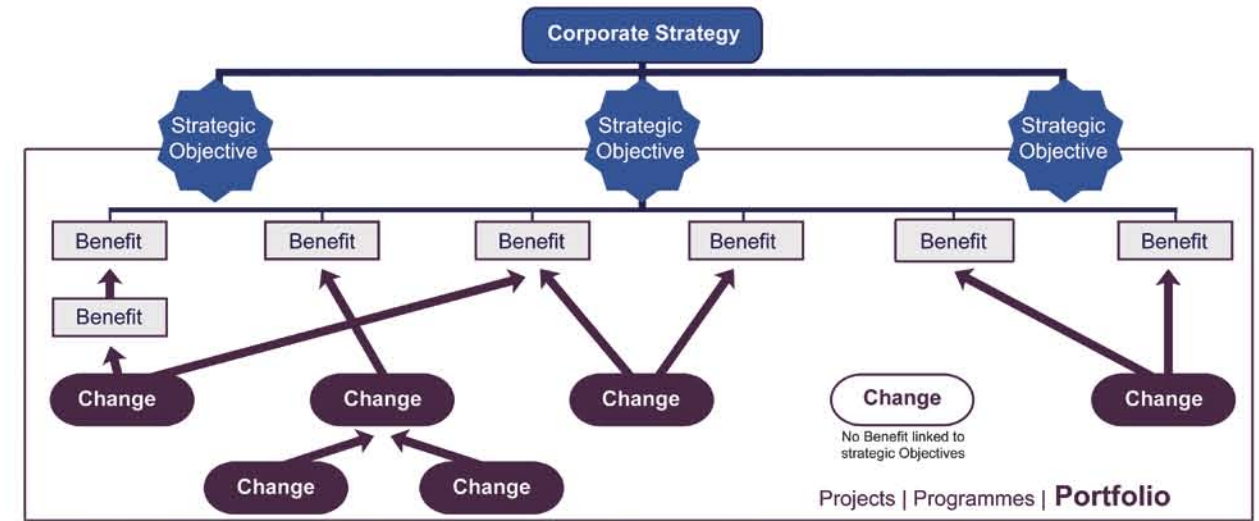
Corporate Strategy

Strategic Objective

Strategic Objective

Strategic Objective

Benefit

Benefit

Benefit

Benefit

Benefit

Benefit

Benefit

Change

Change

Change

Change

No Benefit linked to strategic Objectives

Change

Change

Change

Projects | Programmes | Portfolio